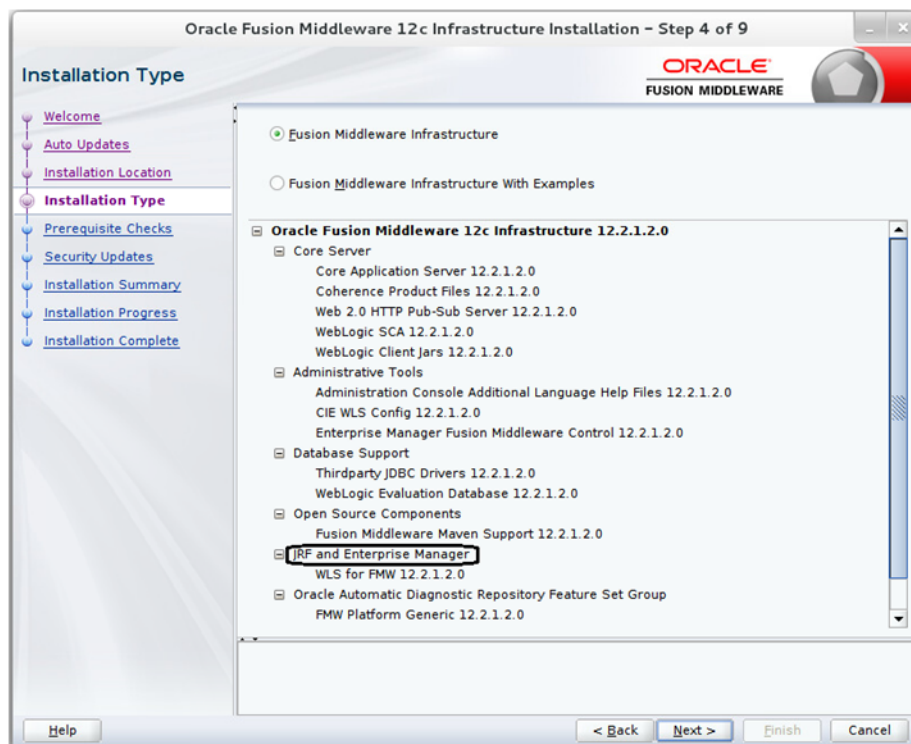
Oracle Fusion Middleware 12c Infrastructure Installation - Step 4 of 9

Installation Type

ORACLE
FUSION MIDDLEWARE

Welcome
Auto Updates
Installation Location
Installation Type
Prerequisite Checks
Security Updates
Installation Summary
Installation Progress
Installation Complete

Fusion Middleware Infrastructure

Fusion Middleware Infrastructure With Examples

Oracle Fusion Middleware 12c Infrastructure 12.2.1.2.0
Core Server
Core Application Server 12.2.1.2.0
Coherence Product Files 12.2.1.2.0
Web 2.0 HTTP Pub-Sub Server 12.2.1.2.0
WebLogic SCA 12.2.1.2.0
WebLogic Client Jars 12.2.1.2.0
Administrative Tools
Administration Console Additional Language Help Files 12.2.1.2.0
CIE WLS Config 12.2.1.2.0
Enterprise Manager Fusion Middleware Control 12.2.1.2.0
Database Support
Thirdparty JDBC Drivers 12.2.1.2.0
WebLogic Evaluation Database 12.2.1.2.0
Open Source Components
Fusion Middleware Maven Support 12.2.1.2.0
JRF and Enterprise Manager
WLS for FMW 12.2.1.2.0
Oracle Automatic Diagnostic Repository Feature Set Group
FMW Platform Generic 12.2.1.2.0

Help
< Back
Next >
Finish
Cancel